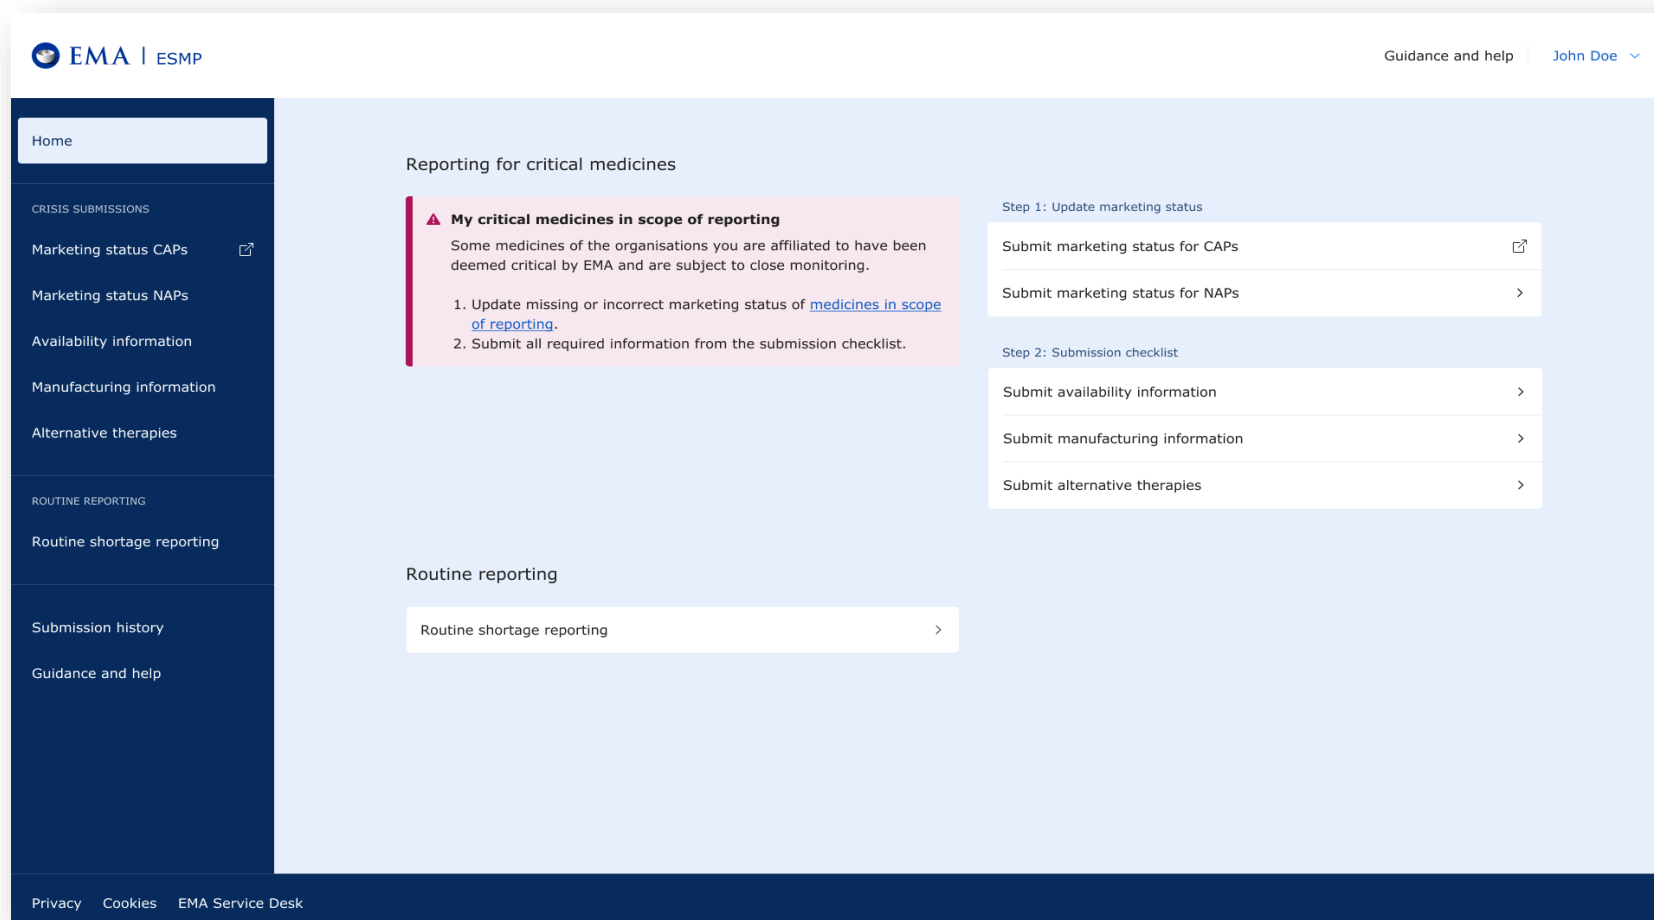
EMA | ESMP

Guidance and help John Doe

Home

CRISIS SUBMISSIONS

Marketing status CAPs

Marketing status NAPs

Availability information

Manufacturing information

Alternative therapies

ROUTINE REPORTING

Routine shortage reporting

Submission history

Guidance and help

Reporting for critical medicines

My critical medicines in scope of reporting

Some medicines of the organisations you are affiliated to have been deemed critical by EMA and are subject to close monitoring.

1. Update missing or incorrect marketing status of medicines in scope of reporting.
2. Submit all required information from the submission checklist.

Step 1: Update marketing status

Submit marketing status for CAPs

Submit marketing status for NAPs

Step 2: Submission checklist

Submit availability information

Submit manufacturing information

Submit alternative therapies

Routine reporting

Routine shortage reporting

Privacy Cookies EMA Service Desk